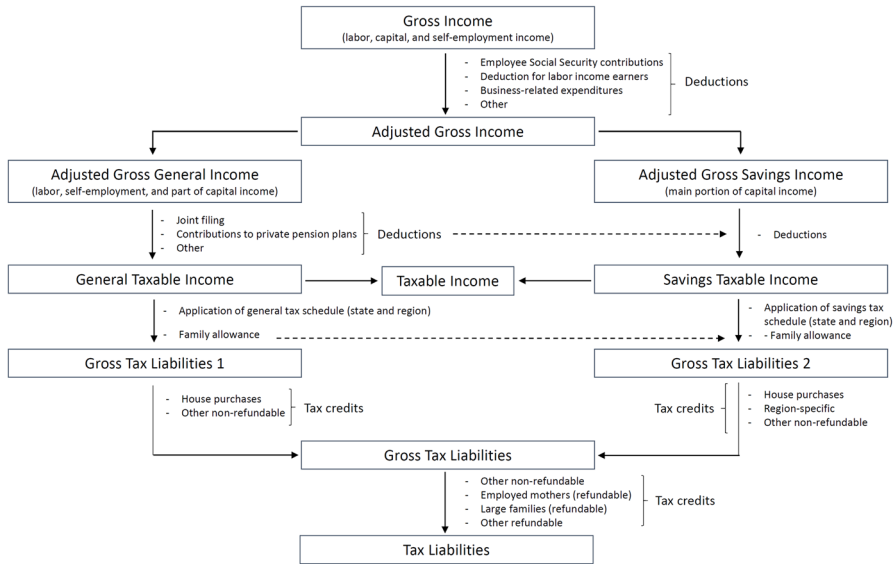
Gross Income
(labor, capital, and self-employment income)

- Employee Social Security contributions
- Deduction for labor income earners
- Business-related expenditures
- Other

Deductions

Adjusted Gross Income

Adjusted Gross General Income
(labor, self-employment, and part of capital income)

Adjusted Gross Savings Income
(main portion of capital income)

- Joint filing
- Contributions to private pension plans
- Other

Deductions

- Deductions

General Taxable Income

Taxable Income

Savings Taxable Income

- Application of general tax schedule (state and region)
- Family allowance

- Application of savings tax schedule (state and region)
- Family allowance

Gross Tax Liabilities 1

Gross Tax Liabilities 2

- House purchases
- Other non-refundable

Tax credits

Tax credits

- House purchases
- Region-specific
- Other non-refundable

Gross Tax Liabilities

- Other non-refundable
- Employed mothers (refundable)
- Large families (refundable)
- Other refundable

Tax credits

Tax Liabilities